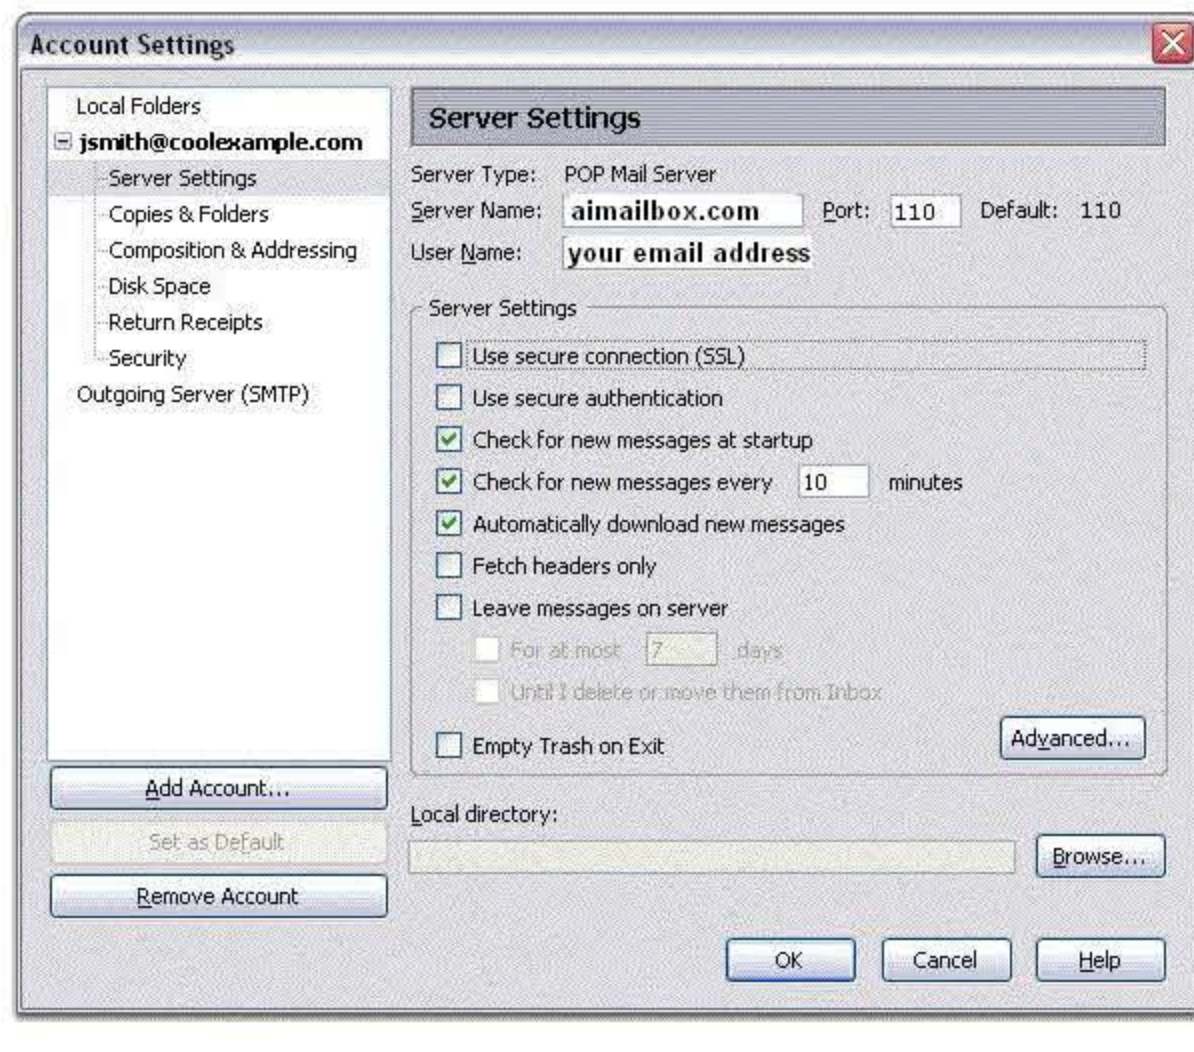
Account Settings

Local Folders
jsmith@coolexample.com
Server Settings
Copies & Folders
Composition & Addressing
Disk Space
Return Receipts
Security
Outgoing Server (SMTP)

Server Settings

Server Type: POP Mail Server
Server Name: aimailbox.com Port: 110 Default: 110
User Name: your email address

Server Settings
Use secure connection (SSL)
Use secure authentication
Check for new messages at startup
Check for new messages every 10 minutes
Automatically download new messages
Fetch headers only
Leave messages on server
For at most 7 days
Until I delete or move them from Inbox
Empty Trash on Exit
Advanced...

Add Account...
Set as Default
Remove Account

Local directory:
Browse...

OK Cancel Help